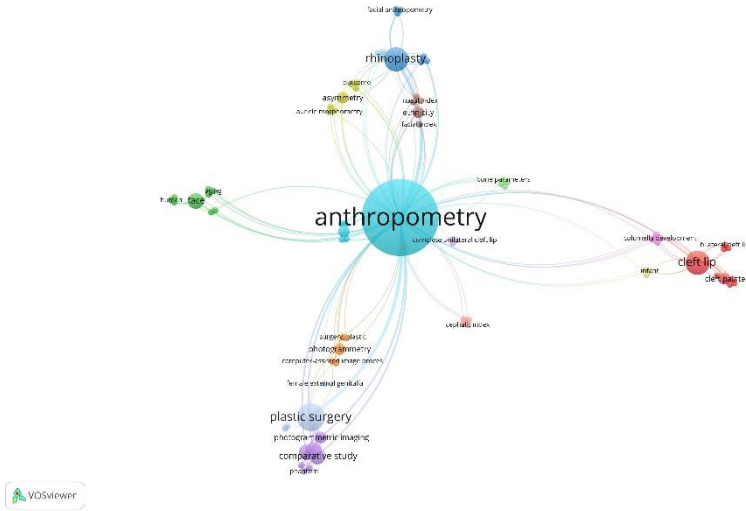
facial anthropometry
rhinoplasty
outcome
asymmetry
auricle morphometry
nasal index
ethnicity
facial index
bone parameters
aging
human face
anthropometry
complete unilateral cleft lip
columella development
bilateral cleft lip
cleft lip
infant
cleft palate
cephalic index
surgery, plastic
photogrammetry
computer-assisted image processing
female external genitalia
plastic surgery
photogrammetric imaging
comparative study
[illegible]
VOSviewer